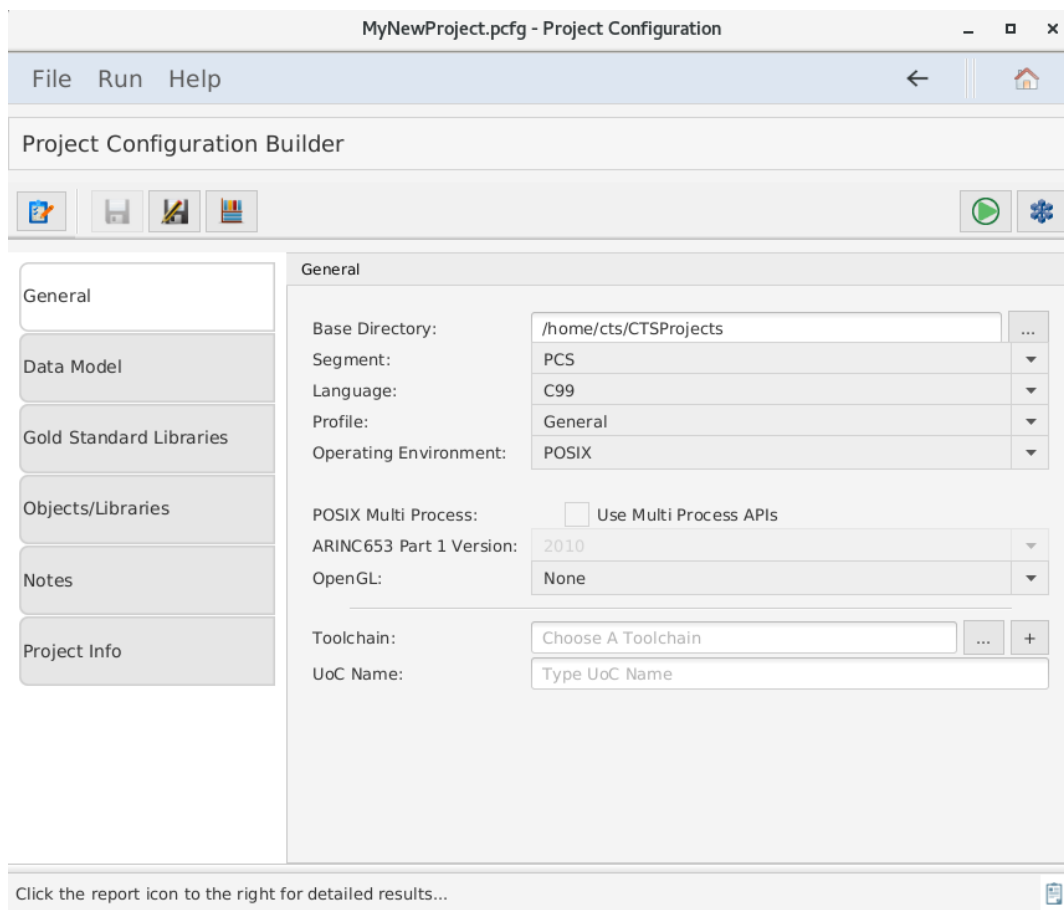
MyNewProject.pcfg - Project Configuration

File Run Help

Project Configuration Builder

General

Data Model

Gold Standard Libraries

Objects/Libraries

Notes

Project Info

General

Base Directory: /home/cts/CTSProjects ...

Segment: PCS

Language: C99

Profile: General

Operating Environment: POSIX

POSIX Multi Process: Use Multi Process APIs

ARINC653 Part 1 Version: 2010

OpenGL: None

Toolchain: Choose A Toolchain ... +

UoC Name: Type UoC Name

Click the report icon to the right for detailed results...